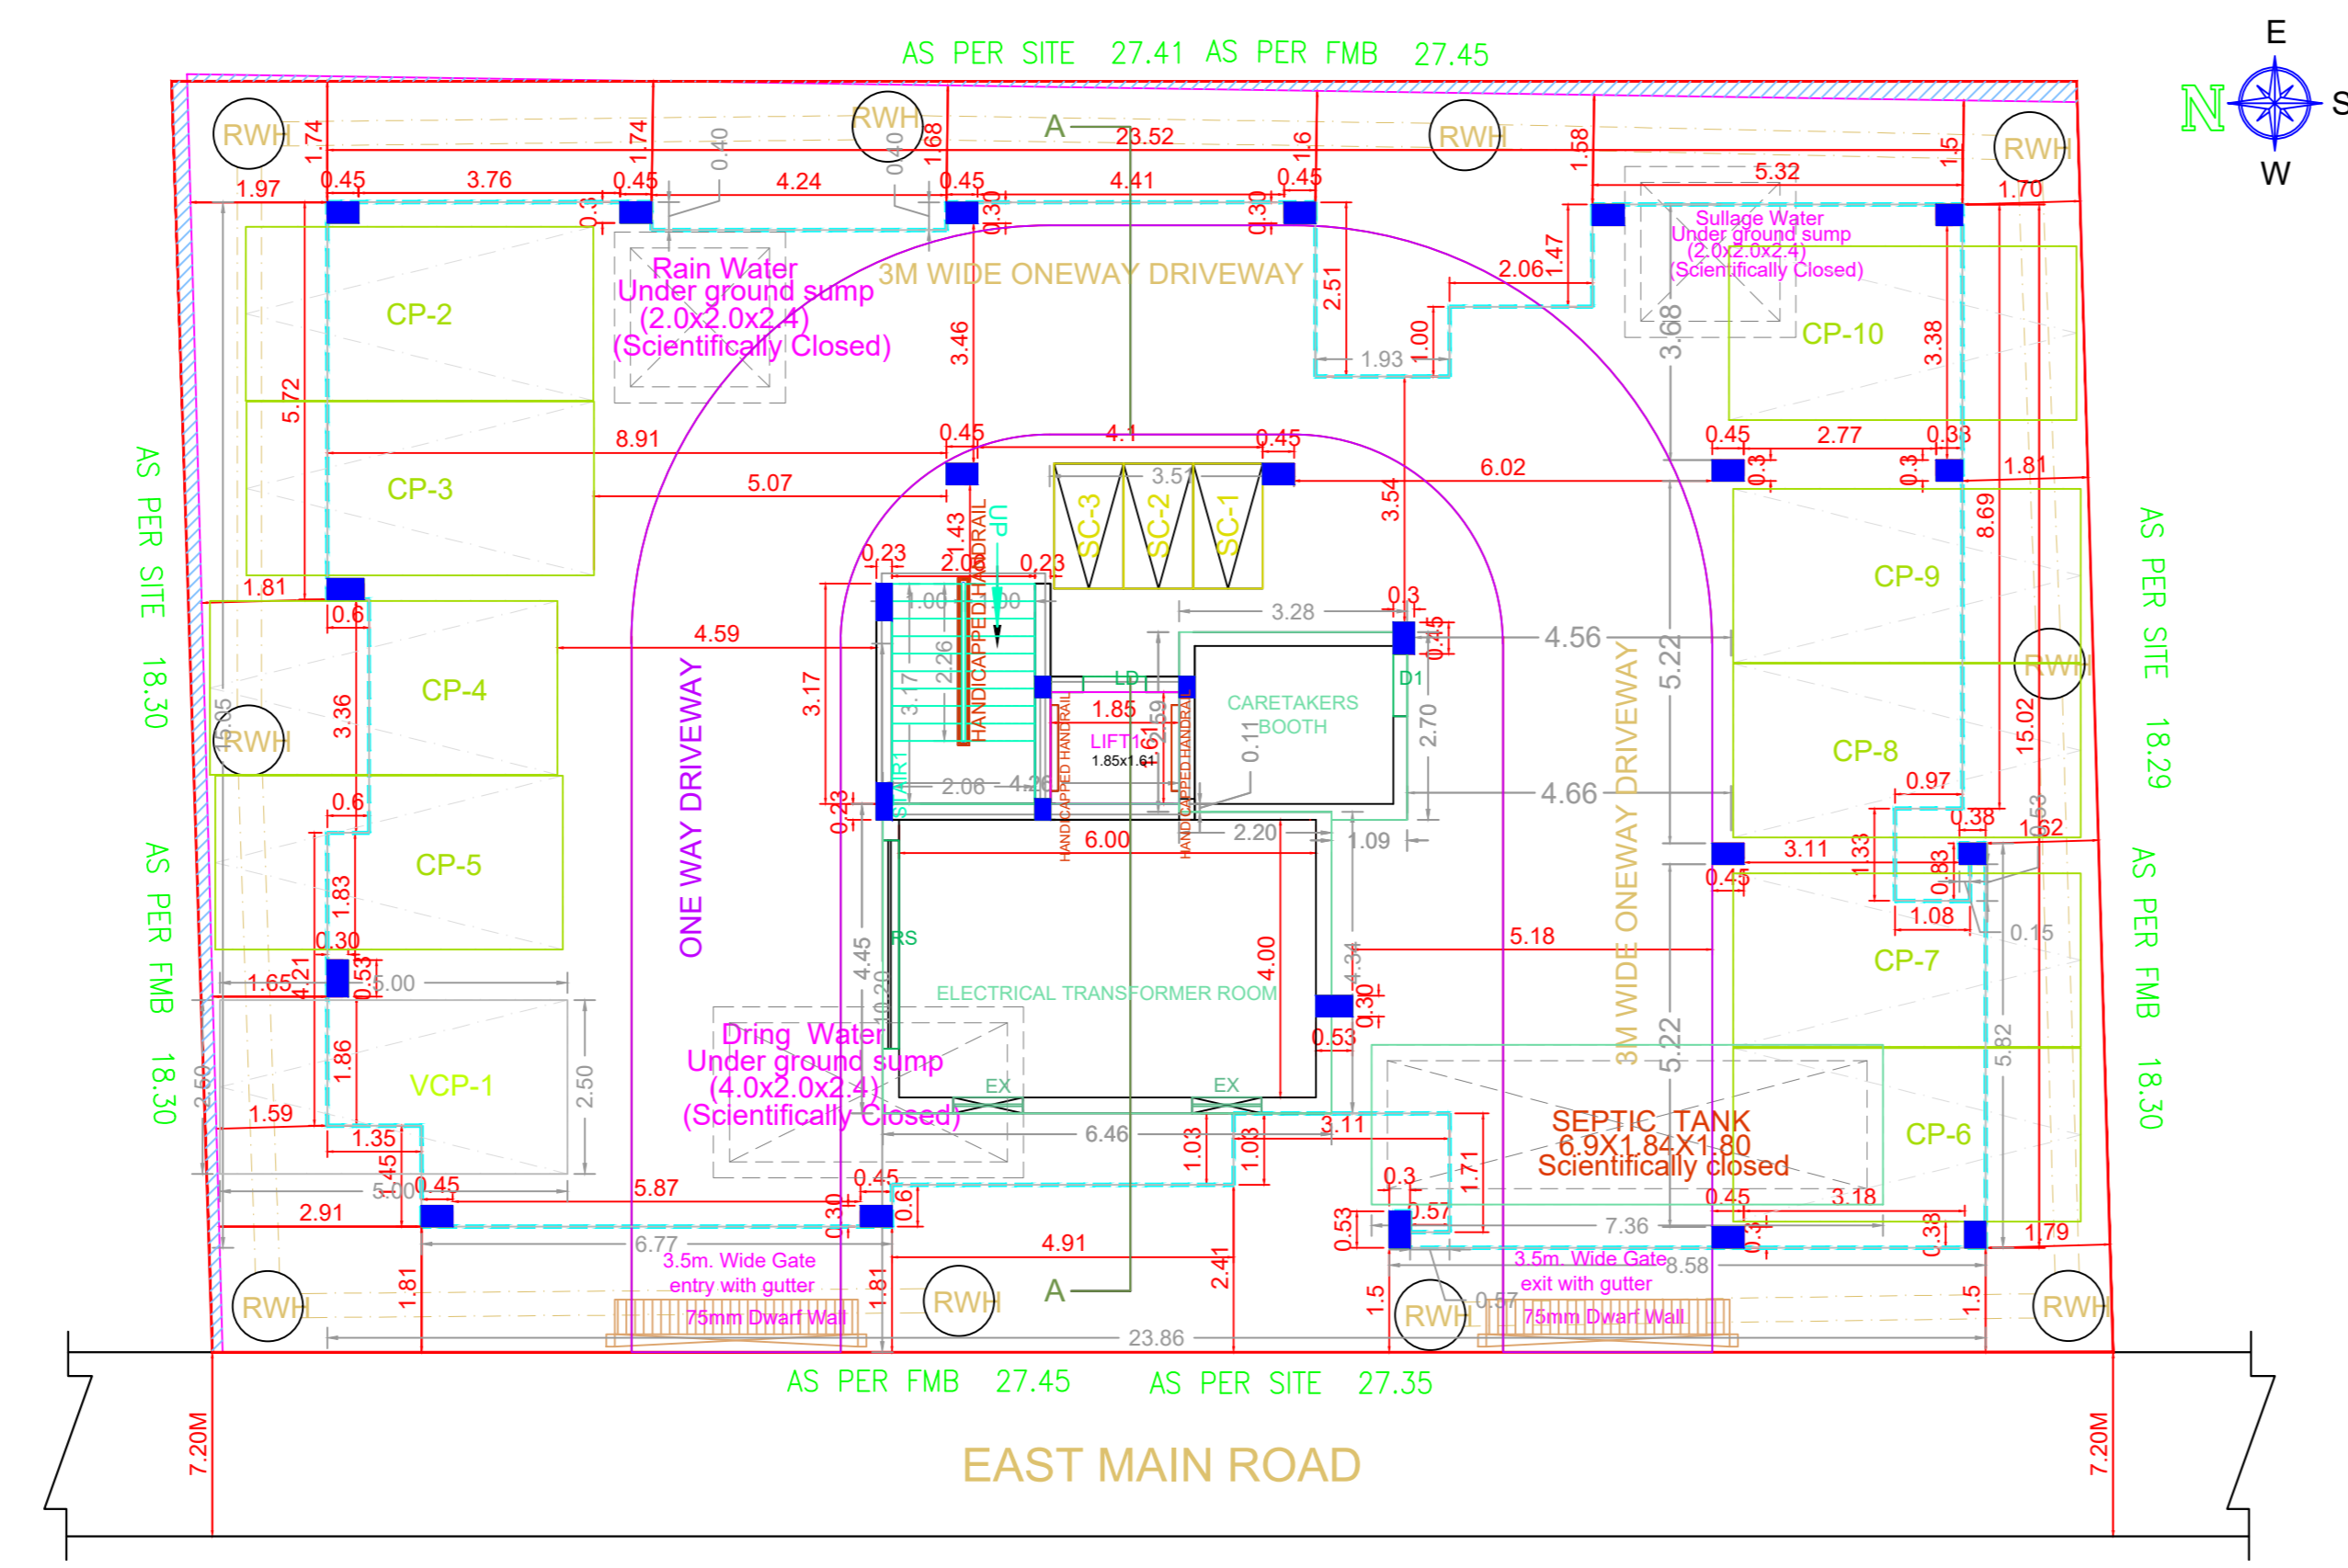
AS PER SITE 27.41 AS PER FMB 27.45

E
N
S
W

RWH 1.74 1.74 0.40 RWH 0.40 1.68 A 23.52 1.6 RWH 1.58 1.5 RWH

1.97 0.45 3.76 0.45 4.24 0.45 4.41 0.45 5.32 1.70

0.3 0.30 0.30

Rain Water
Under ground sump
(2.0x2.0x2.4)
(Scientifically Closed)

Sullage Water
Under ground sump
(2.0x2.0x2.4)
(Scientifically Closed)

3M WIDE ONEWAY DRIVEWAY

CP-2 3.46 2.51 2.06 1.47 1.00 1.93 3.68 CP-10 3.38

5.72

8.91 0.45 4.1 0.45 0.45 2.77 0.38

CP-3 5.07 3.51 6.02 0.3 0.3 1.81

SC-3 SC-2 SC-1 3.54 8.69

0.23 1.43 UP 2.06 0.23 HANDICAPPED HANDRAIL

CP-9

1.81 0.6 1.00 1.00 3.28 0.3 0.45

4.59 2.26 4.56 5.22 RWH

CP-4 3.36 3.17 3.17 LD D1 CARETAKERS BOOTH 2.70

15.05 RWH 1.85 LIFT1 1.85x1.61 1.59 0.11 15.02

ONE WAY DRIVEWAY HANDICAPPED HANDRAIL HANDICAPPED HANDRAIL CP-8

0.6 STAIR1 2.06 4.26 4.66 0.97

0.23 6.00 2.20 1.09 0.38 1.62 1.53

CP-5 1.83 3.11 1.33 0.45 0.83 1.08 0.15

RS 4.45 4.00 5.18 4.34 CP-7

0.30 4.21 0.53 5.00 10.20 ELECTRICAL TRANSFORMER ROOM 0.30

1.65 0.53 3M WIDE ONEWAY DRIVEWAY 5.82

Dring Water
Under ground sump
(4.0x2.0x2.4)
(Scientifically Closed)

VCP-1 1.86 2.50 2.50 EX EX 5.22

1.59 1.35 6.46 1.03 1.03 3.11 1.71

SEPTIC TANK
6.9X1.84X1.80
Scientifically closed

CP-6

0.45 5.00 0.45 5.87 0.45 0.30 0.6 0.3 0.57 0.45 3.18

2.91 0.53 7.36 0.3 0.38 1.79

6.77 4.91 2.41 8.58

3.5m. Wide Gate entry with gutter
3.5m. Wide Gate exit with gutter

RWH 1.81 1.81 RWH A 1.5 RWH 0.57 1.5 RWH

75mm Dwarf Wall 75mm Dwarf Wall

23.86

AS PER FMB 27.45 AS PER SITE 27.35

AS PER SITE 18.30
AS PER FMB 18.30
AS PER SITE 18.29
AS PER FMB 18.30

7.20M 7.20M

EAST MAIN ROAD